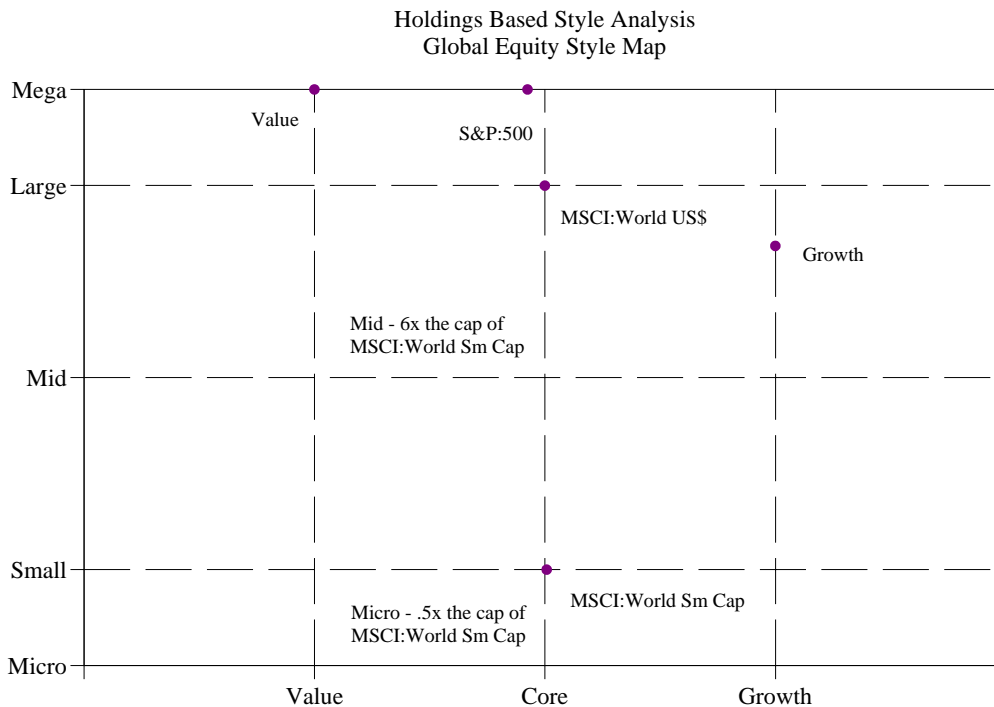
Holdings Based Style Analysis
Global Equity Style Map

Mega
Large
Mid
Small
Micro

Value
S&P:500
MSCI:World US$
Growth
Mid - 6x the cap of MSCI:World Sm Cap
MSCI:World Sm Cap
Micro - .5x the cap of MSCI:World Sm Cap

Value
Core
Growth